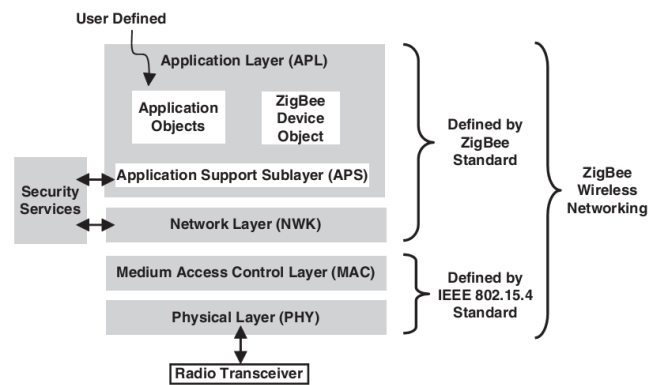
User Defined

Application Layer (APL)

Application Objects

ZigBee Device Object

Application Support Sublayer (APS)

Security Services

Network Layer (NWK)

Medium Access Control Layer (MAC)

Physical Layer (PHY)

Radio Transceiver

Defined by ZigBee Standard

Defined by IEEE 802.15.4 Standard

ZigBee Wireless Networking